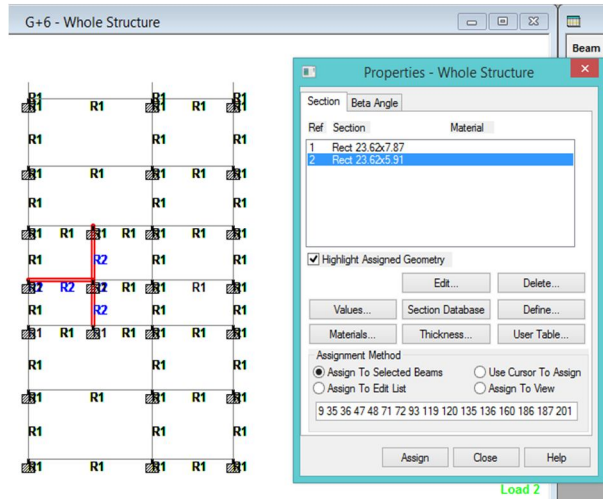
G+6 - Whole Structure

Beam

Properties - Whole Structure

Section | Beta Angle

| Ref | Section | Material |
|---|---|---|
| 1 | Rect 23.62x7.87 | |
| 2 | Rect 23.62x5.91 | |

Highlight Assigned Geometry

Edit...
Delete...
Values...
Section Database
Define...
Materials...
Thickness...
User Table...

Assignment Method
Assign To Selected Beams
Use Cursor To Assign
Assign To Edit List
Assign To View

9 35 36 47 48 71 72 93 119 120 135 136 160 186 187 201

Assign
Close
Help

R1 R1 R1 R1 R1
R1 R1 R1
R1 R1 R1 R1 R1
R1 R1 R1
R1 R1 R1 R1 R1 R1 R1
R1 R2 R1 R1
R2 R2 R2 R1 R1 R1 R1
R1 R2 R1 R1
R1 R1 R1 R1 R1 R1 R1
R1 R1 R1
R1 R1 R1 R1 R1
R1 R1 R1
R1 R1 R1 R1 R1

Load 2